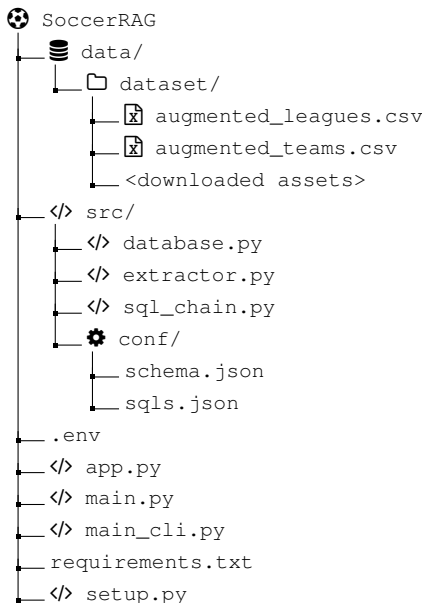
SoccerRAG
data/
dataset/
augmented_leagues.csv
augmented_teams.csv
<downloaded assets>
src/
database.py
extractor.py
sql_chain.py
conf/
schema.json
sqls.json
.env
app.py
main.py
main_cli.py
requirements.txt
setup.py